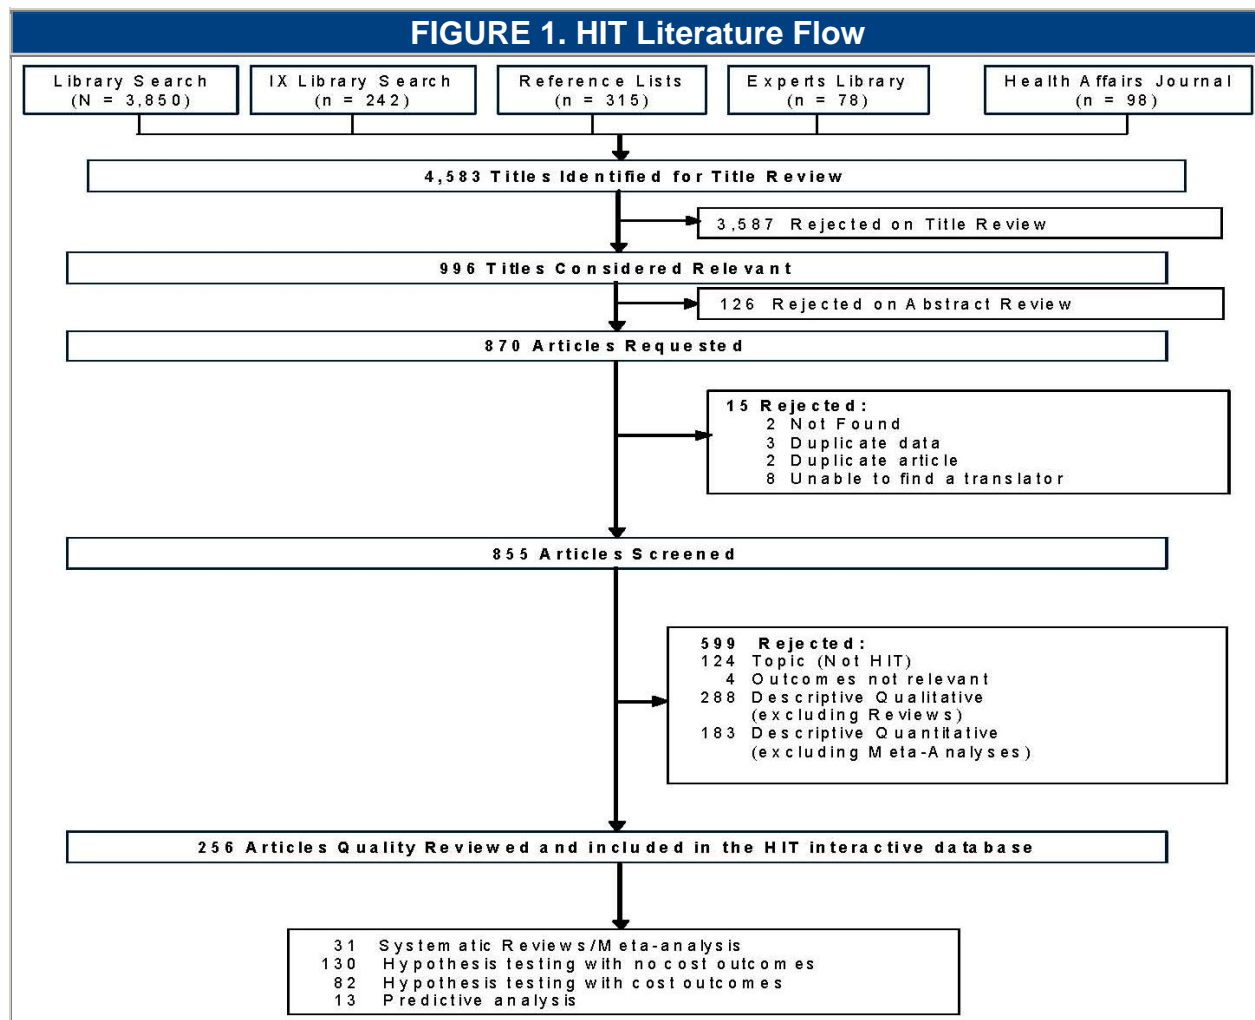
FIGURE 1. HIT Literature Flow

Library Search
(N = 3,850)

IX Library Search
(n = 242)

Reference Lists
(n = 315)

Experts Library
(n = 78)

Health Affairs Journal
(n = 98)

4,583 Titles Identified for Title Review

3,587 Rejected on Title Review

996 Titles Considered Relevant

126 Rejected on Abstract Review

870 Articles Requested

15 Rejected:
2 Not Found
3 Duplicate data
2 Duplicate article
8 Unable to find a translator

855 Articles Screened

599 Rejected:
124 Topic (Not HIT)
4 Outcomes not relevant
288 Descriptive Qualitative (excluding Reviews)
183 Descriptive Quantitative (excluding Meta-Analyses)

256 Articles Quality Reviewed and included in the HIT interactive database

31 Systematic Reviews/Meta-analysis
130 Hypothesis testing with no cost outcomes
82 Hypothesis testing with cost outcomes
13 Predictive analysis